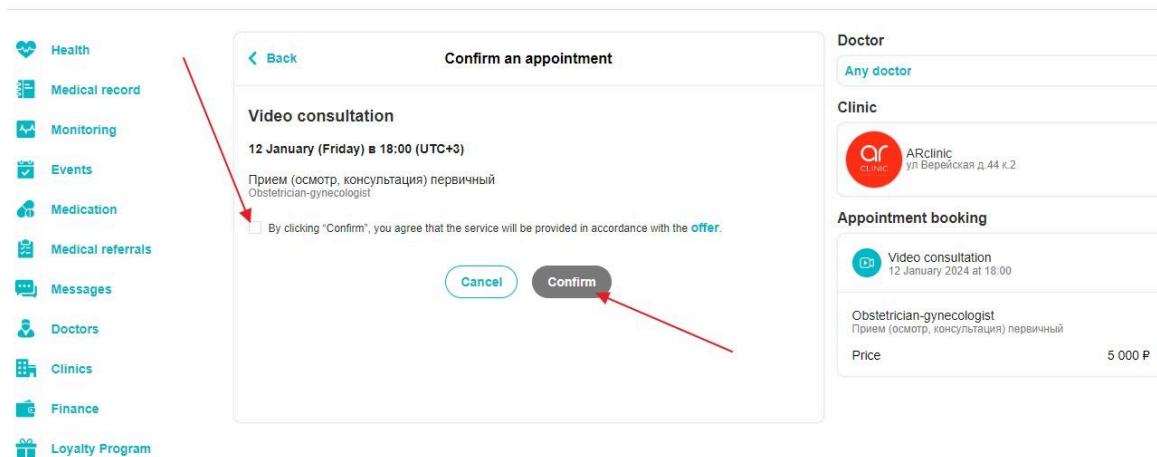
Health
Medical record
Monitoring
Events
Medication
Medical referrals
Messages
Doctors
Clinics
Finance
Loyalty Program

< Back
Confirm an appointment

Video consultation

12 January (Friday) в 18:00 (UTC+3)

Прием (осмотр, консультация) первичный
Obstetrician-gynecologist

By clicking "Confirm", you agree that the service will be provided in accordance with the offer.

Cancel
Confirm

Doctor
Any doctor

Clinic
ar CLINIC
ARclinic
ул Верейская д.44 к.2

Appointment booking
Video consultation
12 January 2024 at 18:00

Obstetrician-gynecologist
Прием (осмотр, консультация) первичный

Price
5 000 ₽